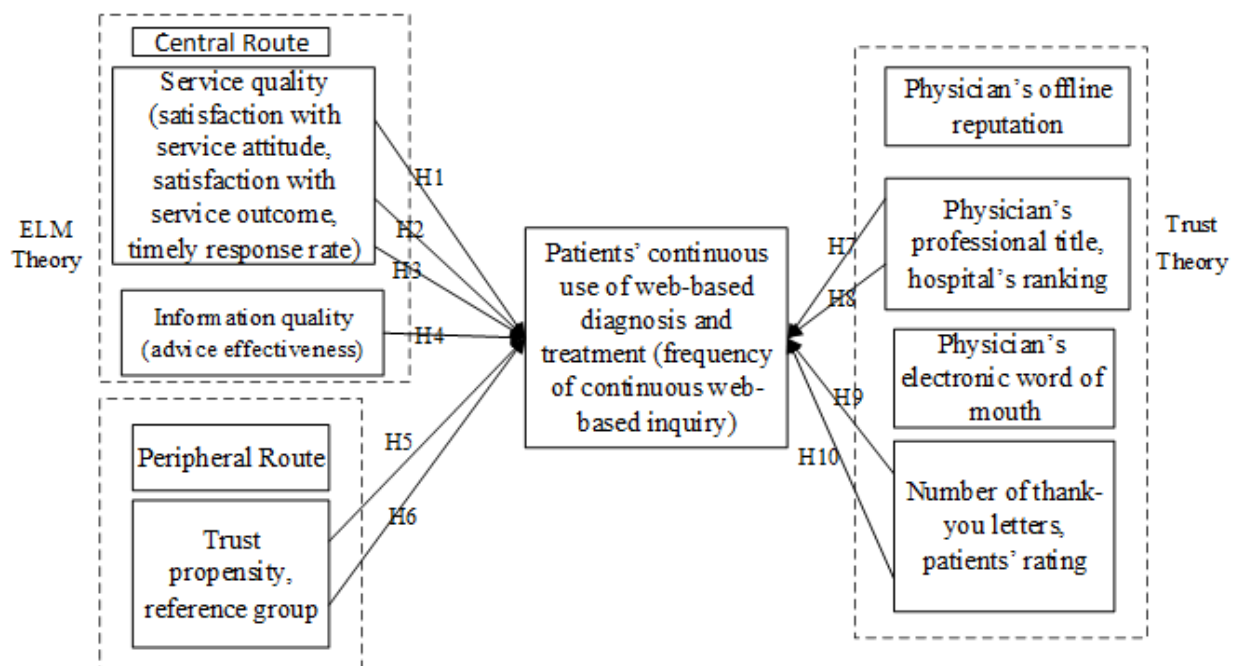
Central Route

Service quality (satisfaction with service attitude, satisfaction with service outcome, timely response rate)

Information quality (advice effectiveness)

ELM Theory

H1

H2

H3

H4

Peripheral Route

Trust propensity, reference group

H5

H6

Patients' continuous use of web-based diagnosis and treatment (frequency of continuous web-based inquiry)

H7

H8

H9

H10

Physician's offline reputation

Physician's professional title, hospital's ranking

Physician's electronic word of mouth

Number of thank-you letters, patients' rating

Trust Theory